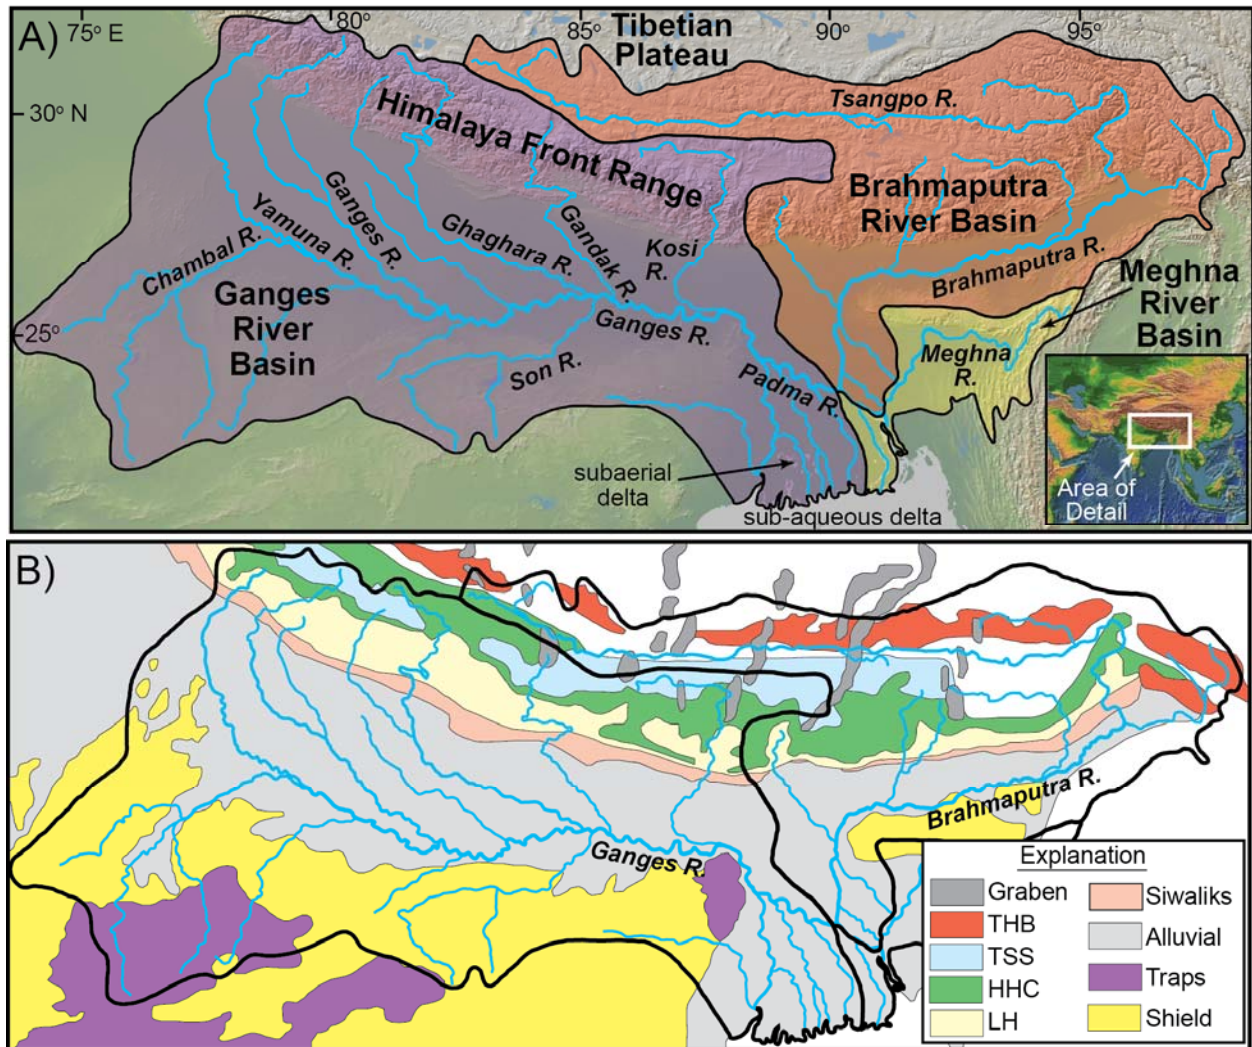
A) 75° E

80°

85°

Tibetian Plateau

90°

95°

30° N

Tsangpo R.

Himalaya Front Range

Brahmaputra River Basin

Ganges R.

Yamuna R.

Ghaghara R.

Gandak R.

Kosi R.

Chambal R.

Brahmaputra R.

Meghna River Basin

Ganges River Basin

Ganges R.

25°

Son R.

Meghna R.

Padma R.

subaerial delta

sub-aqueous delta

Area of Detail

B)

Brahmaputra R.

Ganges R.

Explanation

| | | | |
|---|---|---|---|
| | Graben | | Siwaliks |
| | THB | | Alluvial |
| | TSS | | Traps |
| | HHC | | Shield |
| | LH | | |